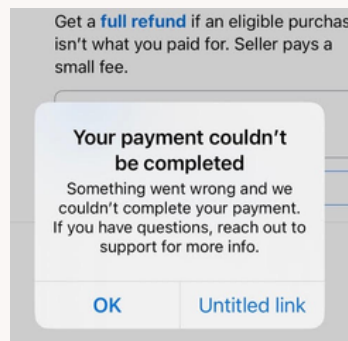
Get a full refund if an eligible purchas isn't what you paid for. Seller pays a small fee.

Your payment couldn't be completed

Something went wrong and we couldn't complete your payment. If you have questions, reach out to support for more info.

OK

Untitled link